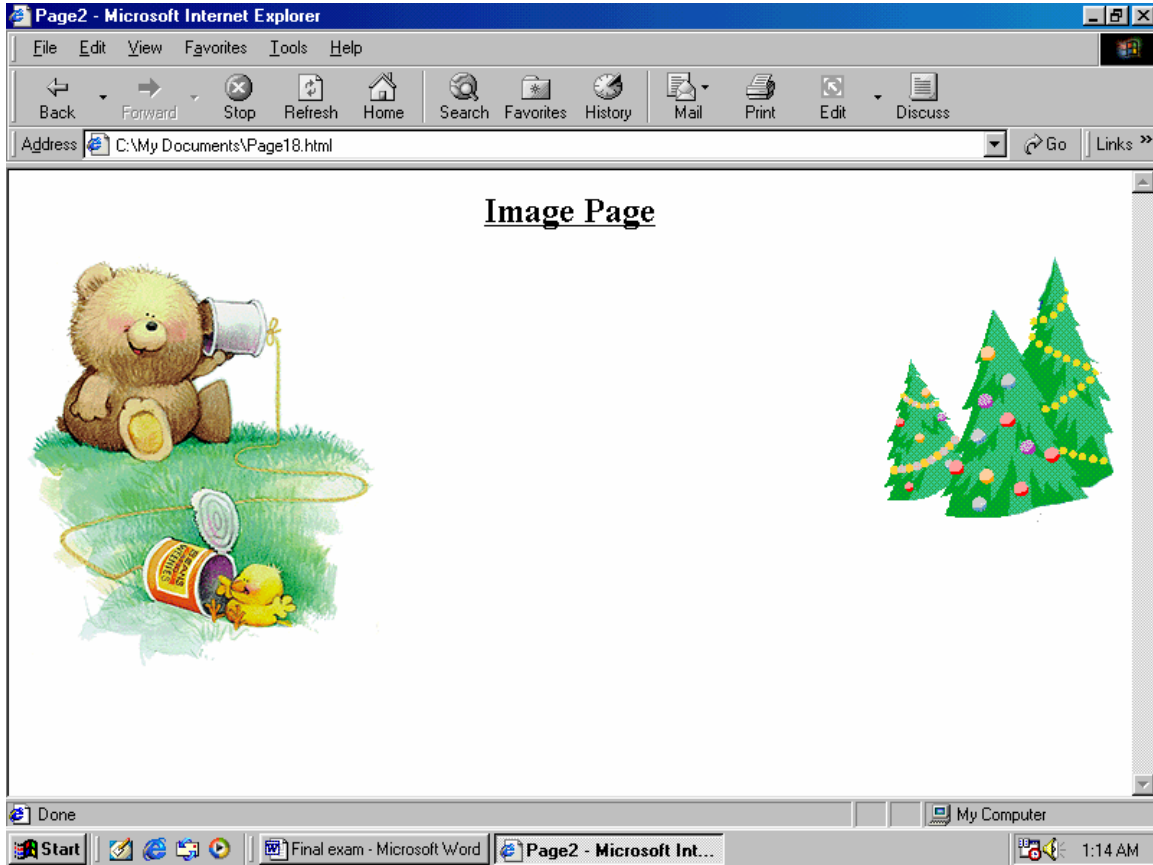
Page2 - Microsoft Internet Explorer

File Edit View Favorites Tools Help

Back Forward Stop Refresh Home Search Favorites History Mail Print Edit Discuss

Address C:\My Documents\Page18.html Go Links »

Image Page

BEANS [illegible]

Done My Computer

Start Final exam - Microsoft Word Page2 - Microsoft Int... 1:14 AM